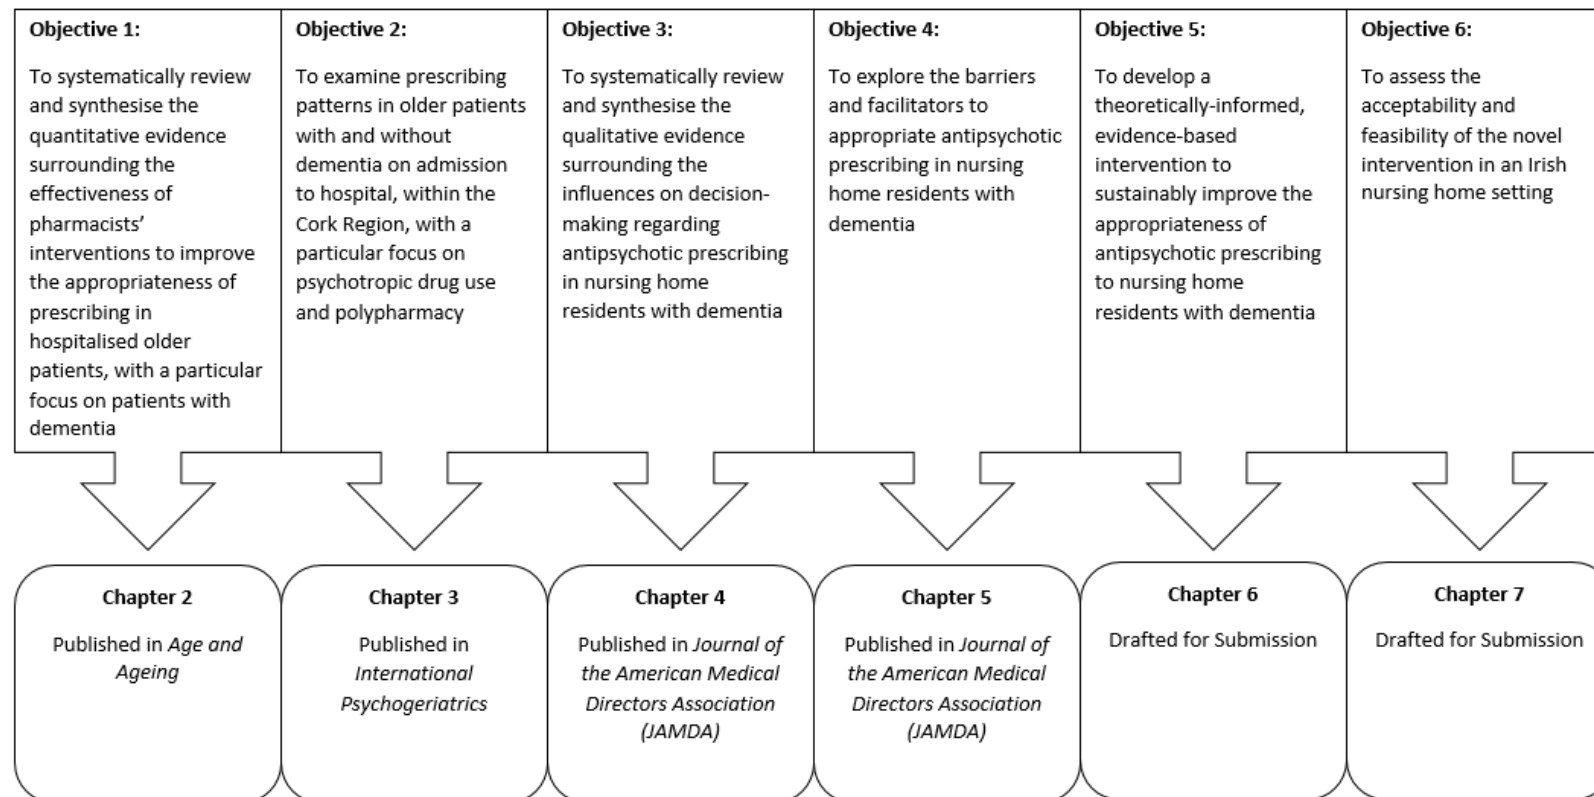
Objective 1:

To systematically review and synthesise the quantitative evidence surrounding the effectiveness of pharmacists' interventions to improve the appropriateness of prescribing in hospitalised older patients, with a particular focus on patients with dementia

Objective 2:

To examine prescribing patterns in older patients with and without dementia on admission to hospital, within the Cork Region, with a particular focus on psychotropic drug use and polypharmacy

Objective 3:

To systematically review and synthesise the qualitative evidence surrounding the influences on decision-making regarding antipsychotic prescribing in nursing home residents with dementia

Objective 4:

To explore the barriers and facilitators to appropriate antipsychotic prescribing in nursing home residents with dementia

Objective 5:

To develop a theoretically-informed, evidence-based intervention to sustainably improve the appropriateness of antipsychotic prescribing to nursing home residents with dementia

Objective 6:

To assess the acceptability and feasibility of the novel intervention in an Irish nursing home setting

Chapter 2

Published in *Age and Ageing*

Chapter 3

Published in *International Psychogeriatrics*

Chapter 4

Published in *Journal of the American Medical Directors Association (JAMDA)*

Chapter 5

Published in *Journal of the American Medical Directors Association (JAMDA)*

Chapter 6

Drafted for Submission

Chapter 7

Drafted for Submission